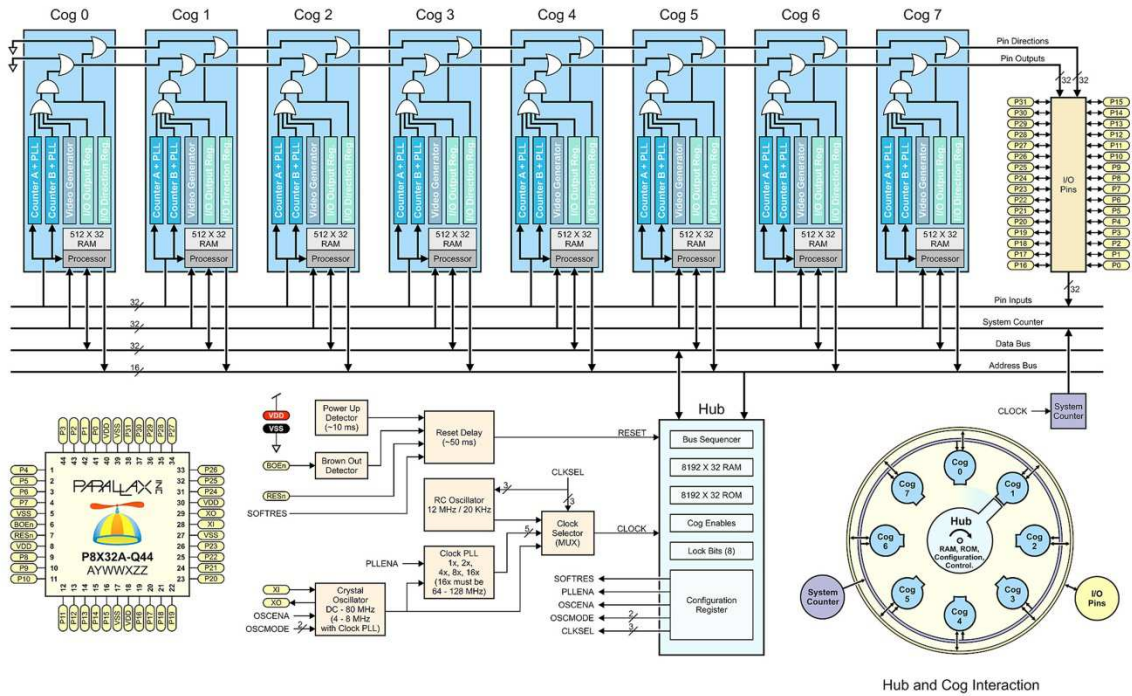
Cog 0 Cog 1 Cog 2 Cog 3 Cog 4 Cog 5 Cog 6 Cog 7

Pin Directions
Pin Outputs
32 32

Counter A + PLL
Counter B + PLL
Video Generator
I/O Output Reg
I/O Direction Reg
512 X 32 RAM
Processor

P31 P30 P29 P28 P27 P26 P25 P24 P23 P22 P21 P20 P19 P18 P17 P16
I/O Pins
P15 P14 P13 P12 P11 P10 P9 P8 P7 P6 P5 P4 P3 P2 P1 P0

32
Pin Inputs
32
System Counter
32
Data Bus
16
Address Bus

VDD
VSS
Power Up Detector (~10 ms)
Reset Delay (~50 ms)
BOEn
Brown Out Detector
RESn
SOFTRES
RC Oscillator 12 MHz / 20 KHz
3
CLKSEL
5
Clock Selector (MUX)
CLOCK
PLLENA
Clock PLL 1x, 2x, 4x, 8x, 16x (16x must be 64 - 128 MHz)
XI
XO
OSCENA
OSCMODE
2
Crystal Oscillator DC - 80 MHz (4 - 8 MHz with Clock PLL)

RESET
Hub
Bus Sequencer
8192 X 32 RAM
8192 X 32 ROM
Cog Enables
Lock Bits (8)
Configuration Register
SOFTRES
PLLENA
OSCENA
OSCMODE 2
CLKSEL 3

CLOCK
System Counter

P4 P5 P6 P7 VSS BOEn RESn VDD P8 P9 P10
P3 P2 P1 P0 VDD VSS P31 P30 P29 P28 P27
44 43 42 41 40 39 38 37 36 35 34
1 2 3 4 5 6 7 8 9 10 11
33 32 31 30 29 28 27 26 25 24 23
12 13 14 15 16 17 18 19 20 21 22
P11 P12 P13 P14 P15 VSS VDD P16 P17 P18 P19
P26 P25 P24 VDD XO XI VSS P23 P22 P21 P20
PARALLAX INC
P8X32A-Q44
AYWWXZZ

Cog 0 Cog 1 Cog 2 Cog 3 Cog 4 Cog 5 Cog 6 Cog 7
Hub
RAM, ROM, Configuration, Control.
System Counter
I/O Pins

Hub and Cog Interaction